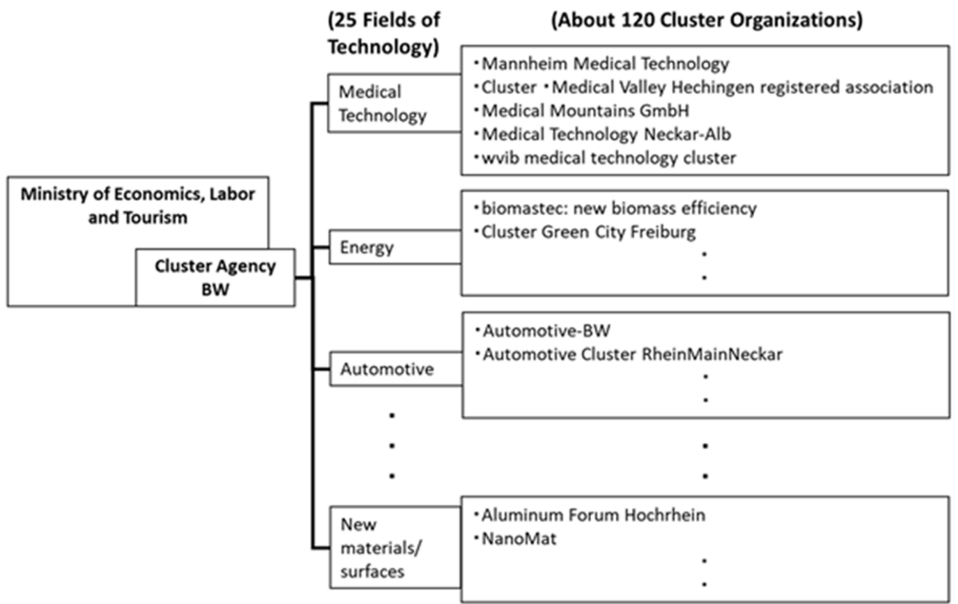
(25 Fields of Technology)

(About 120 Cluster Organizations)

Ministry of Economics, Labor and Tourism

Cluster Agency BW

Medical Technology

・Mannheim Medical Technology
・Cluster ・Medical Valley Hechingen registered association
・Medical Mountains GmbH
・Medical Technology Neckar-Alb
・wvib medical technology cluster

Energy

・biomastec: new biomass efficiency
・Cluster Green City Freiburg
・
・

Automotive

・Automotive-BW
・Automotive Cluster RheinMainNeckar
・
・

・
・
・

・
・

New materials/ surfaces

・Aluminum Forum Hochrhein
・NanoMat
・
・